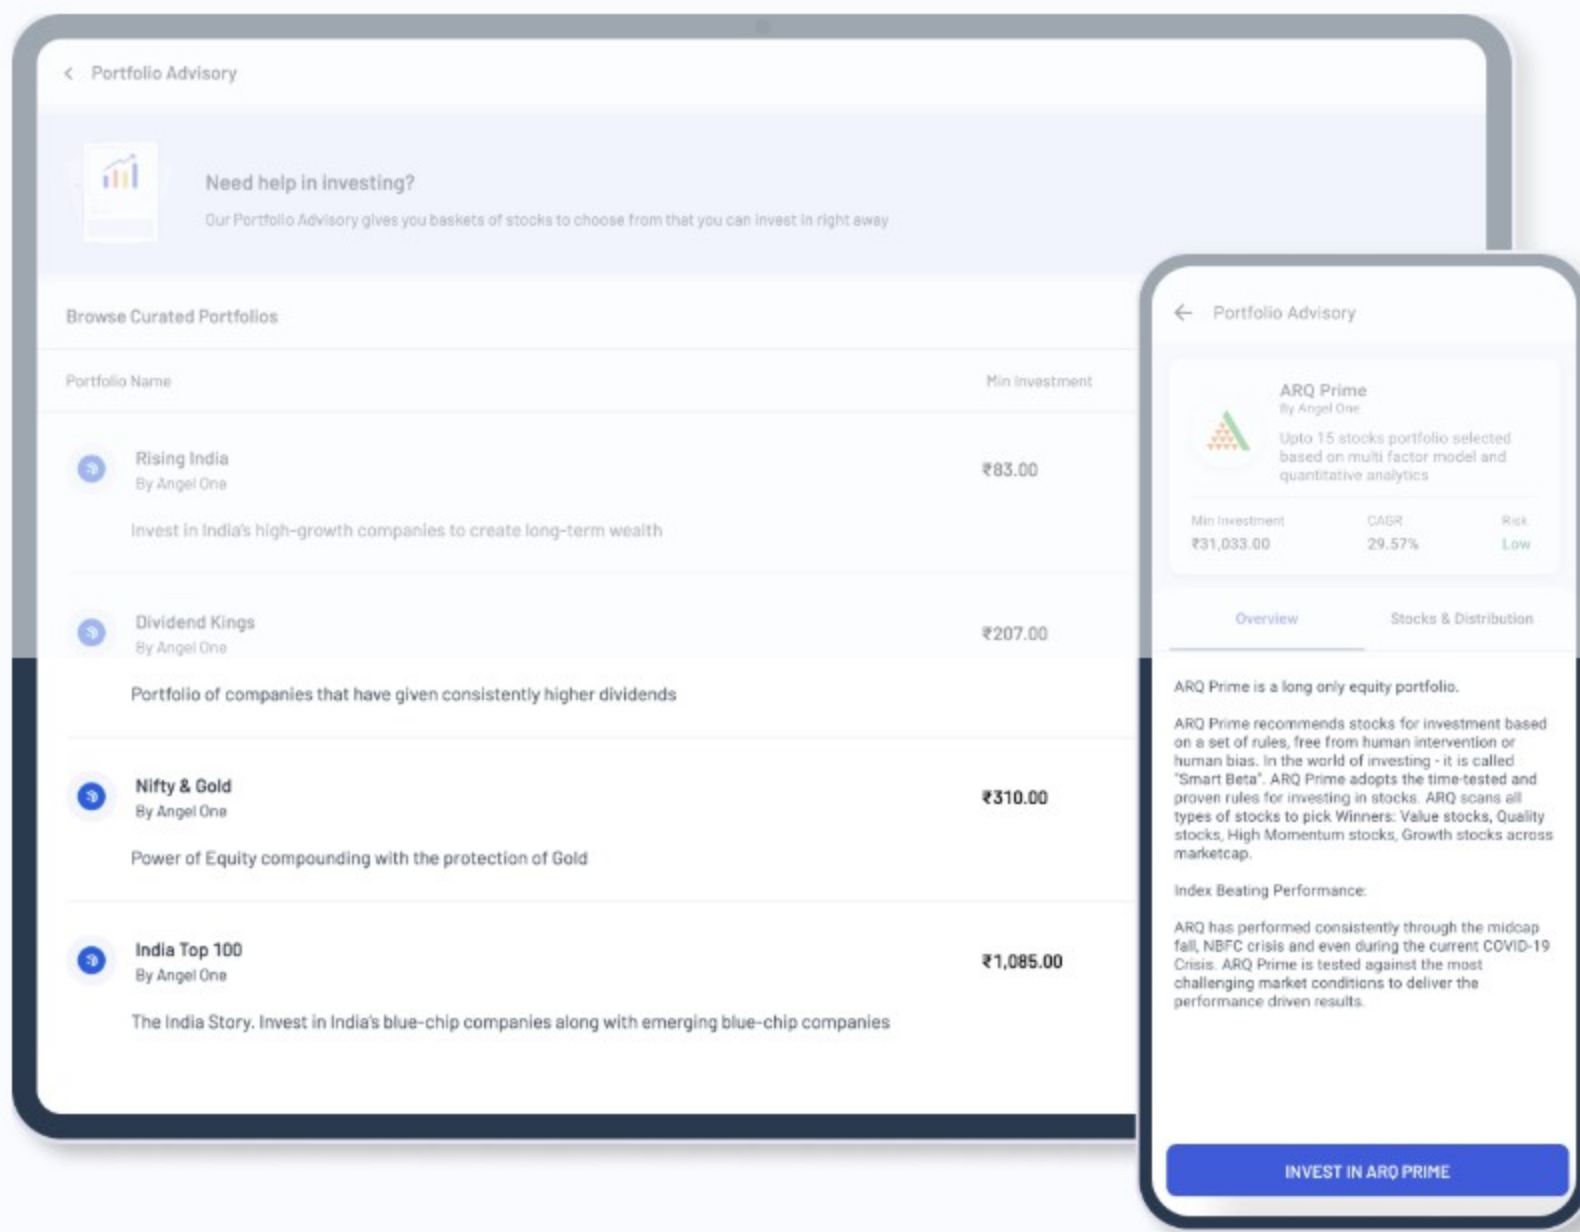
Portfolio Advisory

Need help in investing?

Our Portfolio Advisory gives you baskets of stocks to choose from that you can invest in right away

Browse Curated Portfolios

| Portfolio Name | Min Investment |
|---|---|
| Rising India<br>By Angel One<br>Invest in India's high-growth companies to create long-term wealth | ₹83.00 |
| Dividend Kings<br>By Angel One<br>Portfolio of companies that have given consistently higher dividends | ₹207.00 |
| Nifty & Gold<br>By Angel One<br>Power of Equity compounding with the protection of Gold | ₹310.00 |
| India Top 100<br>By Angel One<br>The India Story. Invest in India's blue-chip companies along with emerging blue-chip companies | ₹1,085.00 |

Portfolio Advisory

ARQ Prime
By Angel One
Upto 15 stocks portfolio selected based on multi factor model and quantitative analytics

| Min Investment | CAGR | Risk |
|---|---|---|
| ₹31,033.00 | 29.57% | Low |

Overview Stocks & Distribution

ARQ Prime is a long only equity portfolio.

ARQ Prime recommends stocks for investment based on a set of rules, free from human intervention or human bias. In the world of investing - it is called "Smart Beta". ARQ Prime adopts the time-tested and proven rules for investing in stocks. ARQ scans all types of stocks to pick Winners: Value stocks, Quality stocks, High Momentum stocks, Growth stocks across marketcap.

Index Beating Performance:

ARQ has performed consistently through the midcap fall, NBFC crisis and even during the current COVID-19 Crisis. ARQ Prime is tested against the most challenging market conditions to deliver the performance driven results.

INVEST IN ARQ PRIME